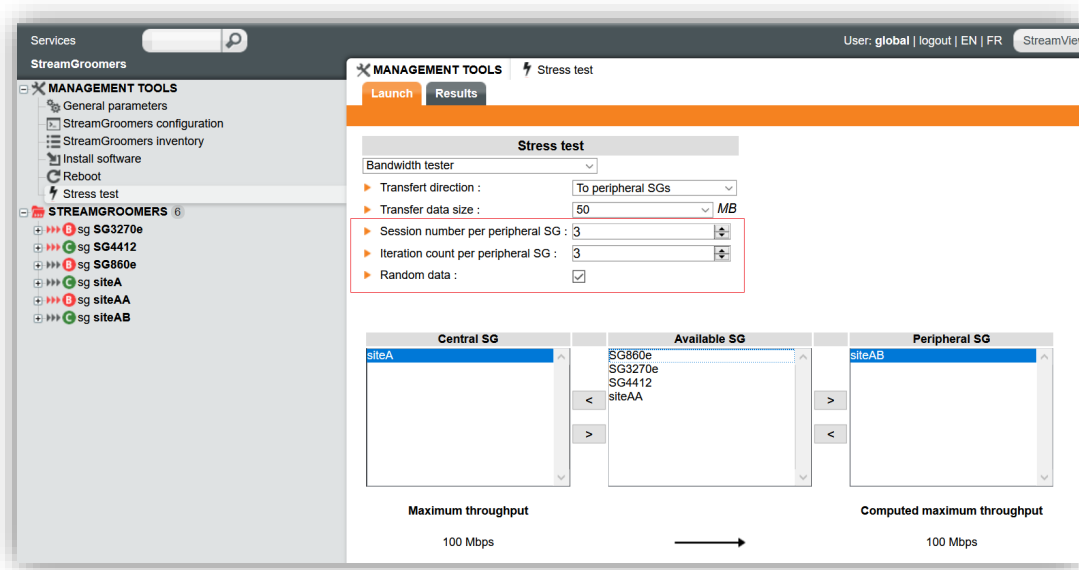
Services

User: global | logout | EN | FR StreamView

StreamGroomers

MANAGEMENT TOOLS
General parameters
StreamGroomers configuration
StreamGroomers inventory
Install software
Reboot
Stress test
STREAMGROOMERS 6
B sg SG3270e
C sg SG4412
B sg SG860e
C sg siteA
B sg siteAA
C sg siteAB

MANAGEMENT TOOLS Stress test

Launch Results

Stress test
Bandwidth tester
Transfert direction : To peripheral SGs
Transfer data size : 50 MB
Session number per peripheral SG : 3
Iteration count per peripheral SG : 3
Random data :

| Central SG | | Available SG | | Peripheral SG |
|---|---|---|---|---|
| siteA | < | SG860e | > | siteAB |
| | > | SG3270e | < | |
| | | SG4412 | | |
| | | siteAA | | |

Maximum throughput
100 Mbps

Computed maximum throughput
100 Mbps